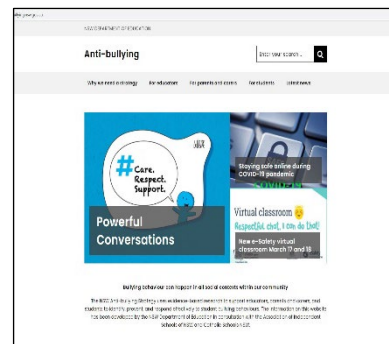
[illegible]

NSW DEPARTMENT OF EDUCATION

Anti-bullying

Enter your search...

Why we need a strategy For educators For parents and carers For students Latest news

#Care. Respect. Support.

Powerful Conversations

Staying safe online during COVID-19 pandemic

Virtual classroom

Respectful, kind, I can do that!

New e-Safety virtual classroom March 17 and 18

Bullying behaviour can happen in all social contexts within our community

The NSW Anti-bullying Strategy is an evidence-based resource to support educators, parents and carers, and students to identify, prevent and respond effectively to student bullying behaviours. The information on this website has been developed by the NSW Department of Education in consultation with the Association of Independent Schools of NSW and Catholic Schools NSW.